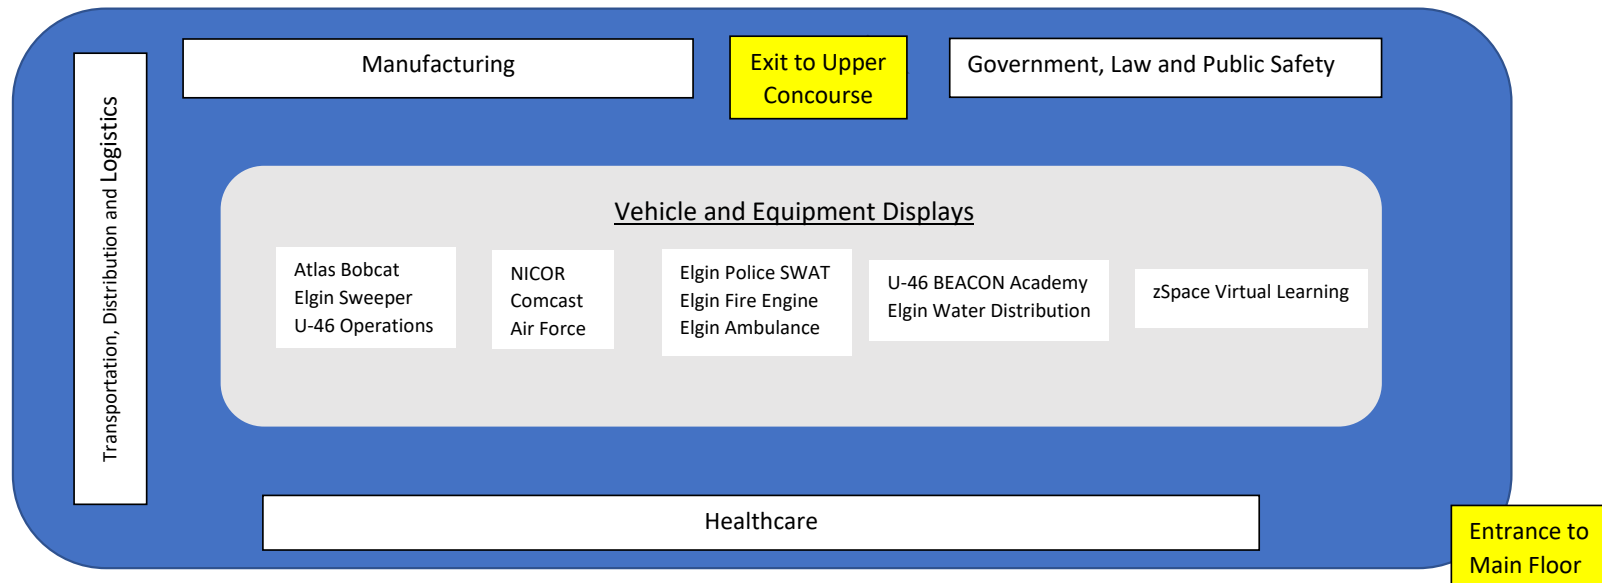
Manufacturing

Exit to Upper Concourse

Government, Law and Public Safety

Transportation, Distribution and Logistics

Vehicle and Equipment Displays

Atlas Bobcat
Elgin Sweeper
U-46 Operations

NICOR
Comcast
Air Force

Elgin Police SWAT
Elgin Fire Engine
Elgin Ambulance

U-46 BEACON Academy
Elgin Water Distribution

zSpace Virtual Learning

Healthcare

Entrance to Main Floor